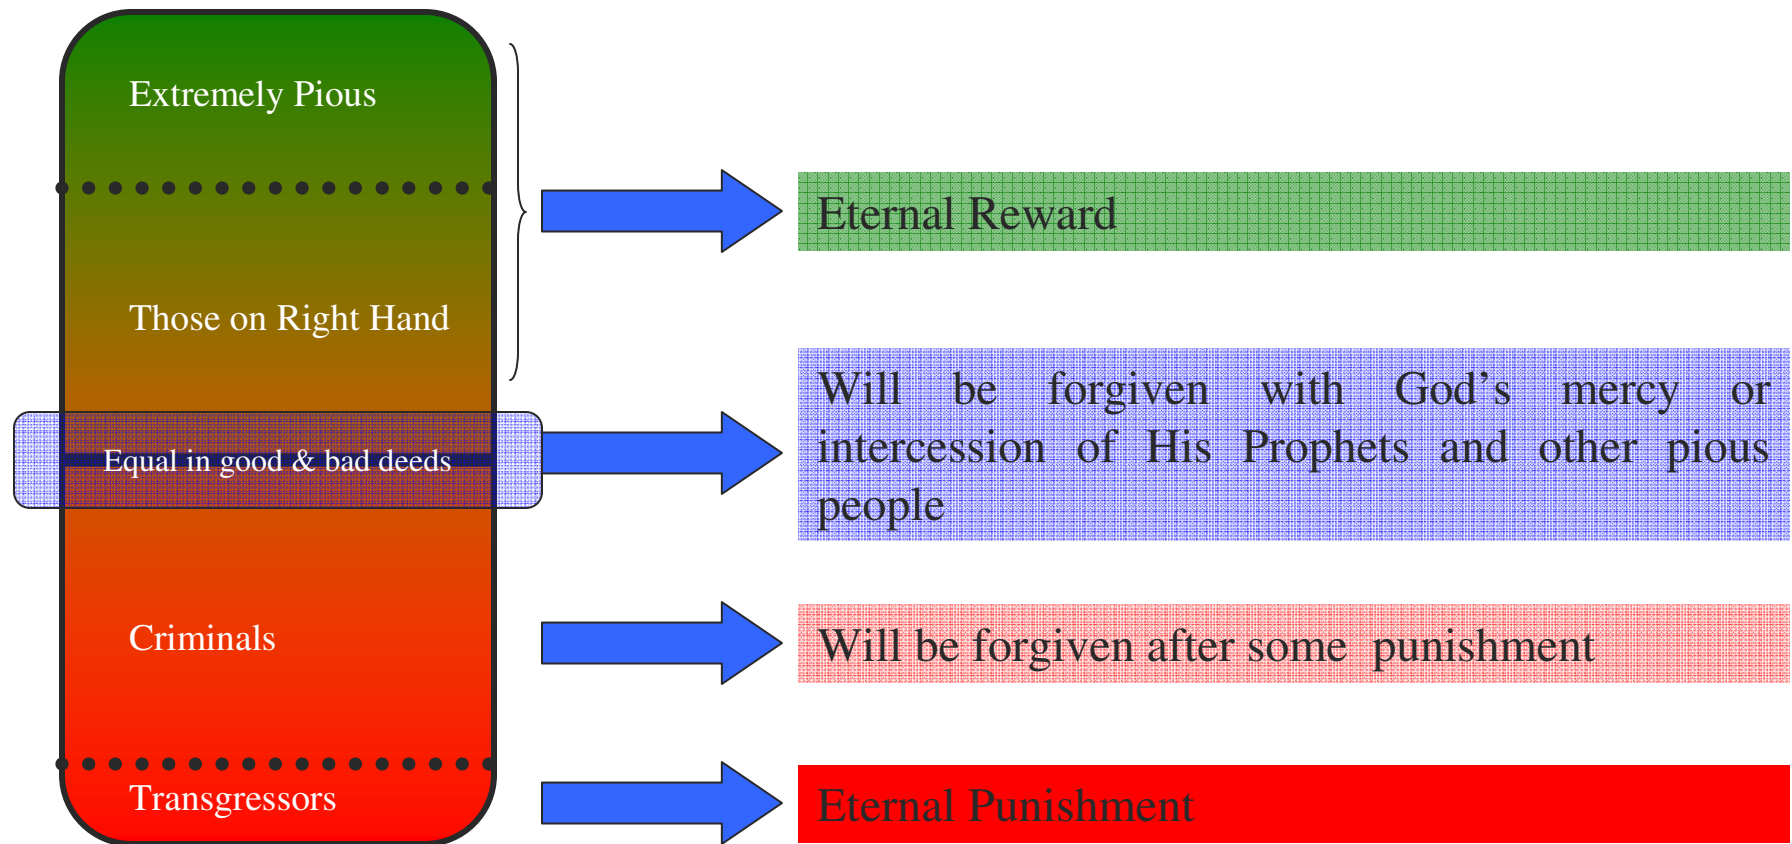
Extremely Pious

Those on Right Hand

Equal in good & bad deeds

Criminals

Transgressors

Eternal Reward

Will be forgiven with God’s mercy or intercession of His Prophets and other pious people

Will be forgiven after some punishment

Eternal Punishment